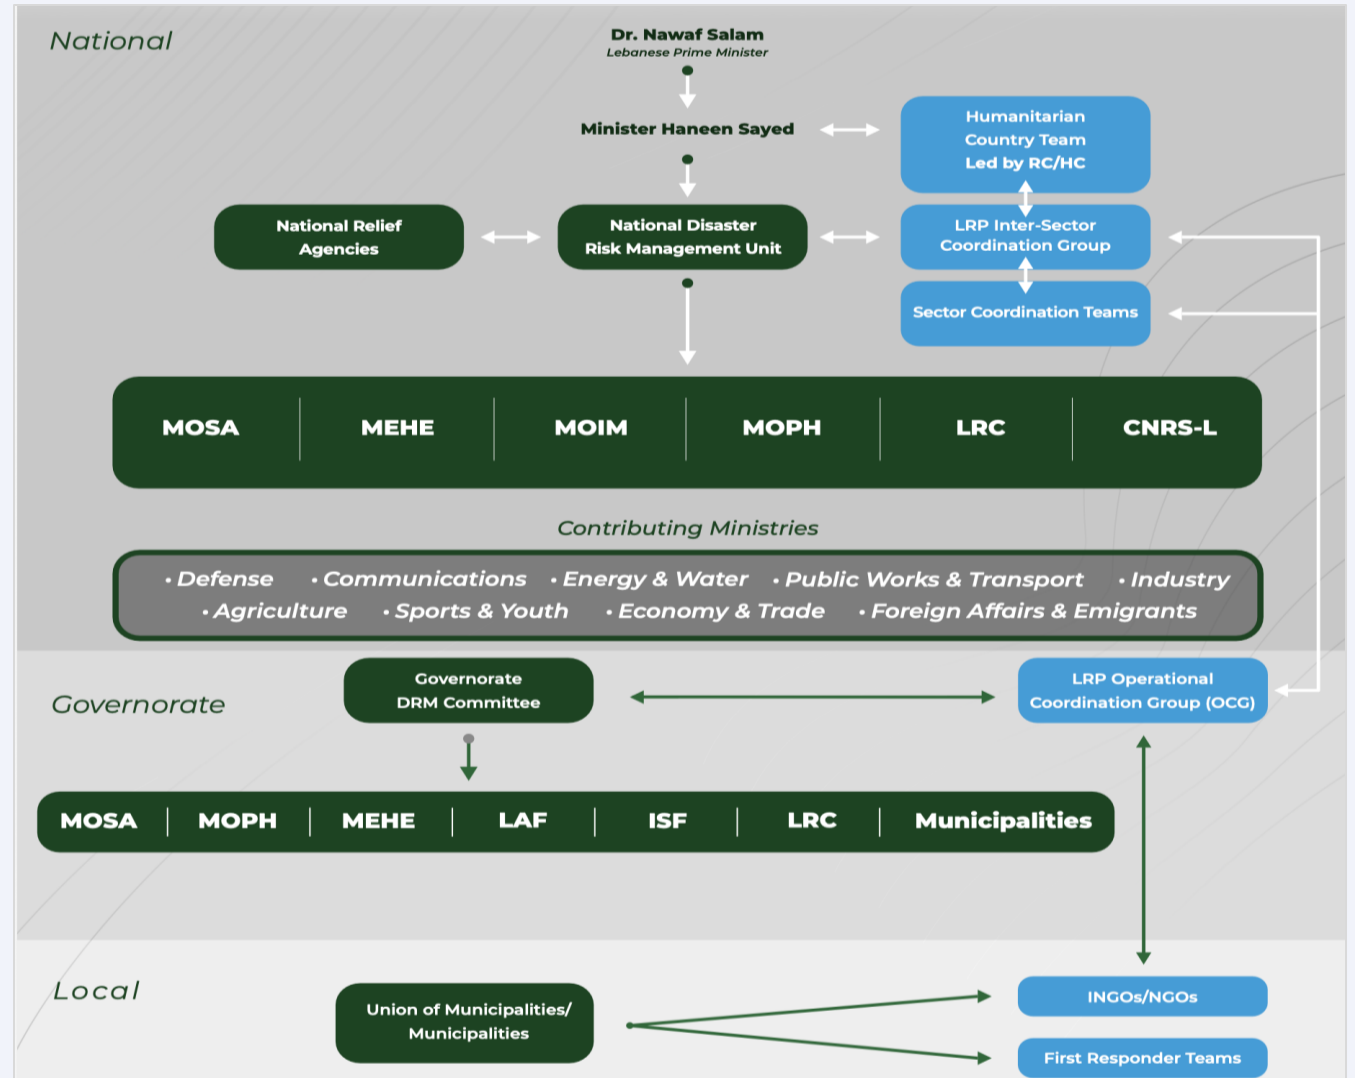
National

Dr. Nawaf Salam
Lebanese Prime Minister

Minister Haneen Sayed

Humanitarian Country Team Led by RC/HC

National Relief Agencies

National Disaster Risk Management Unit

LRP Inter-Sector Coordination Group

Sector Coordination Teams

| MOSA | MEHE | MOIM | MOPH | LRC | CNRS-L |
|---|---|---|---|---|---|

Contributing Ministries

• Defense • Communications • Energy & Water • Public Works & Transport • Industry • Agriculture • Sports & Youth • Economy & Trade • Foreign Affairs & Emigrants

Governorate

Governorate DRM Committee

LRP Operational Coordination Group (OCG)

| MOSA | MOPH | MEHE | LAF | ISF | LRC | Municipalities |
|---|---|---|---|---|---|---|

Local

Union of Municipalities/ Municipalities

INGOs/NGOs

First Responder Teams